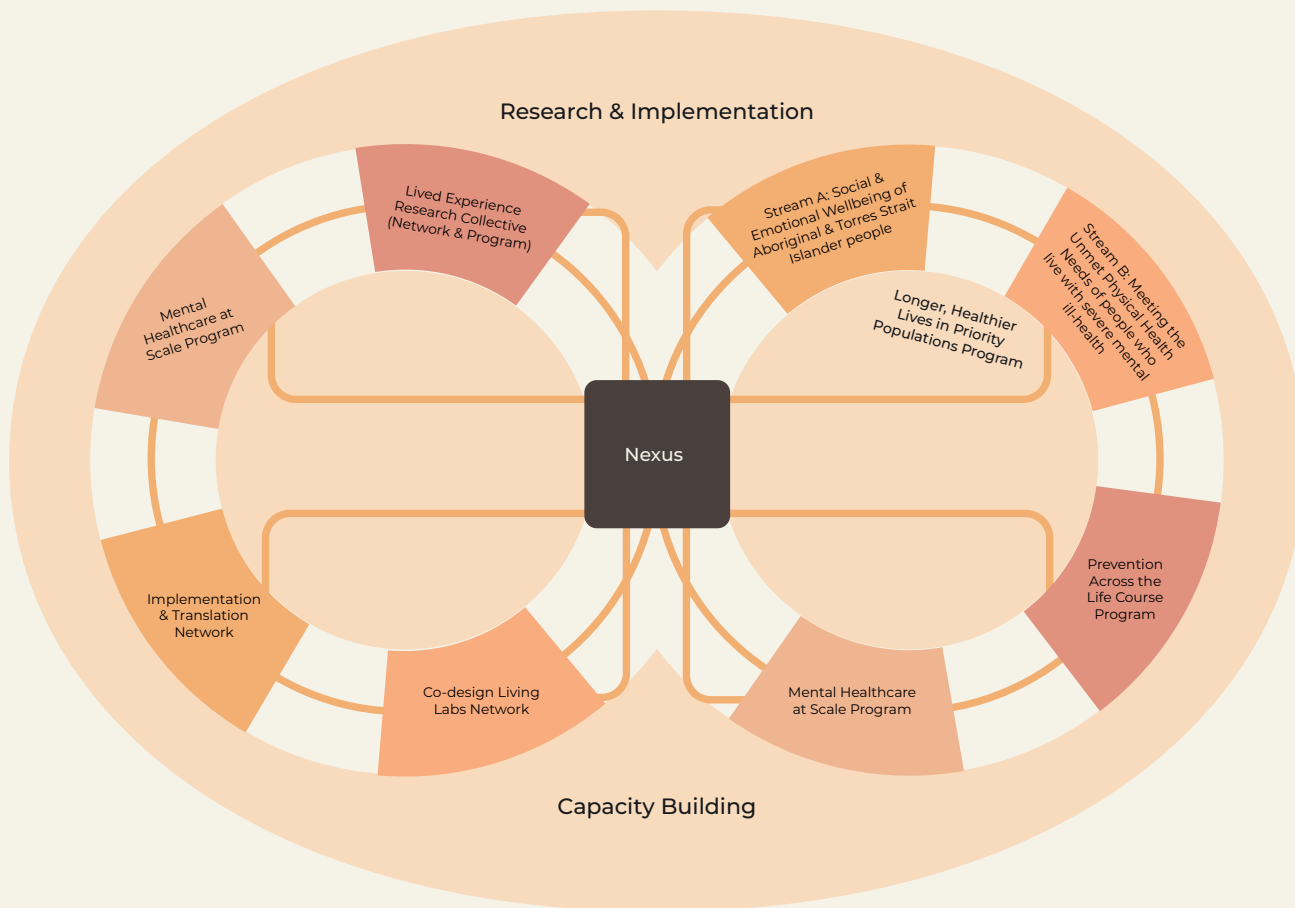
Research & Implementation

Lived Experience Research Collective (Network & Program)

Mental Healthcare at Scale Program

Stream A: Social & Emotional Wellbeing of Aboriginal & Torres Strait Islander people

Stream B: Meeting the Unmet Physical Health Needs of people who live with severe mental ill-health

Longer, Healthier Lives in Priority Populations Program

Nexus

Implementation & Translation Network

Co-design Living Labs Network

Mental Healthcare at Scale Program

Prevention Across the Life Course Program

Capacity Building